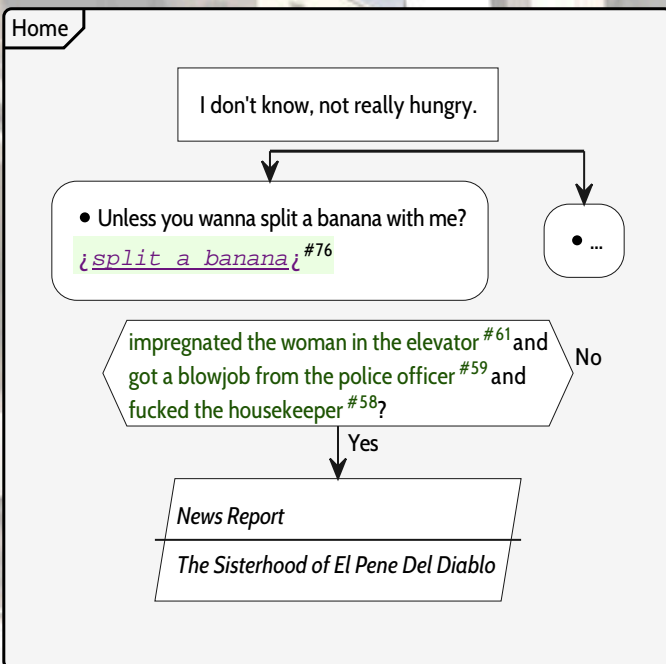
Home

I don't know, not really hungry.

• Unless you wanna split a banana with me?
¿split a banana¿ #76

• ...

impregnated the woman in the elevator #61 and got a blowjob from the police officer #59 and fucked the housekeeper #58?

No

Yes

News Report

The Sisterhood of El Pene Del Diablo